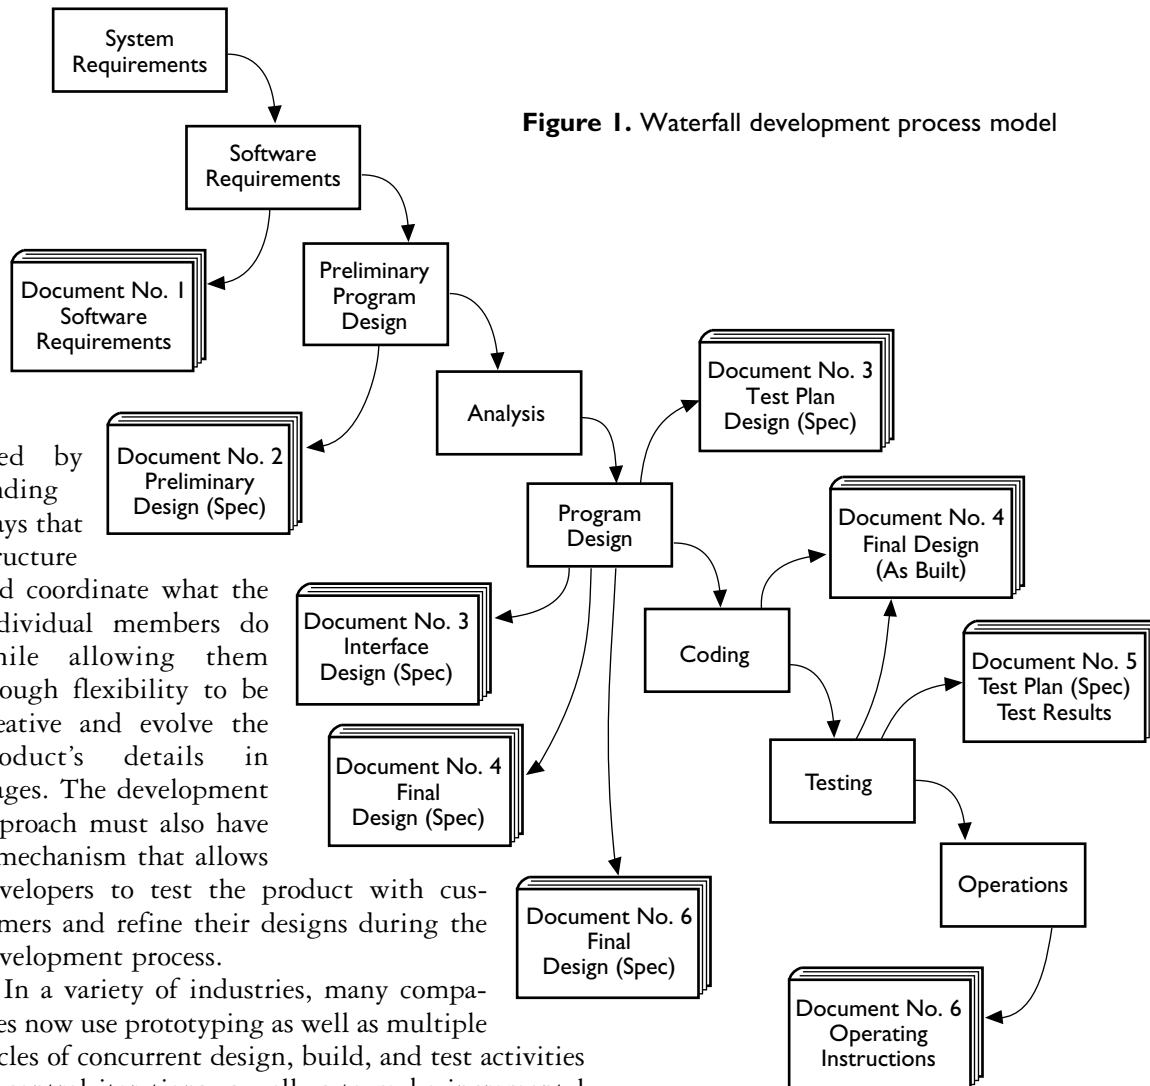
System Requirements

Software Requirements

Document No. 1 Software Requirements

Preliminary Program Design

Document No. 2 Preliminary Design (Spec)

Analysis

Document No. 3 Test Plan Design (Spec)

Program Design

Document No. 3 Interface Design (Spec)

Document No. 4 Final Design (Spec)

Document No. 6 Final Design (Spec)

Document No. 4 Final Design (As Built)

Coding

Document No. 5 Test Plan (Spec) Test Results

Testing

Operations

Document No. 6 Operating Instructions

Figure 1. Waterfall development process model

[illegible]ed by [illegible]nding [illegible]ays that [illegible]ructure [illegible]d coordinate what the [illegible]dividual members do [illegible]hile allowing them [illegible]ough flexibility to be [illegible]eative and evolve the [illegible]oduct's details in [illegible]ges. The development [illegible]proach must also have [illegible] mechanism that allows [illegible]velopers to test the product with cus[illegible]mers and refine their designs during the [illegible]velopment process.

In a variety of industries, many compa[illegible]es now use prototyping as well as multiple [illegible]cles of concurrent design, build, and test activities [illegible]